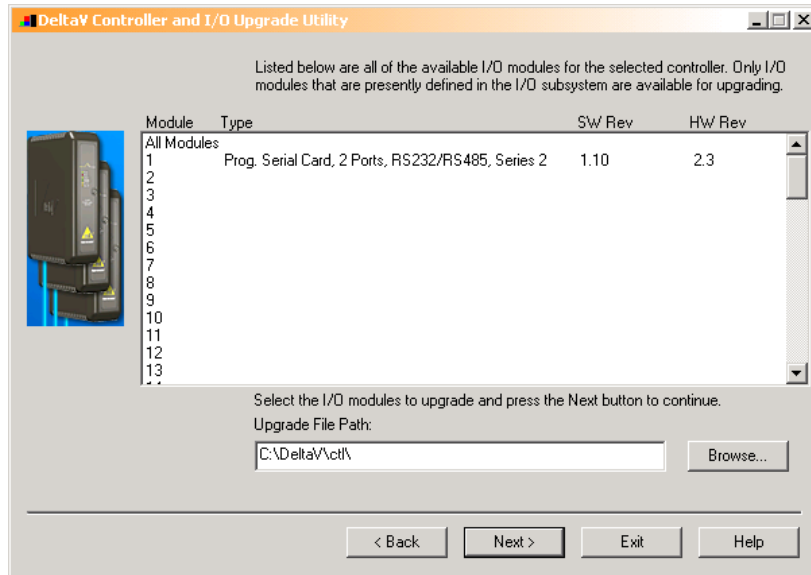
DeltaV Controller and I/O Upgrade Utility

Listed below are all of the available I/O modules for the selected controller. Only I/O modules that are presently defined in the I/O subsystem are available for upgrading.

| Module | Type | SW Rev | HW Rev |
|---|---|---|---|
| All Modules | | | |
| 1 | Prog. Serial Card, 2 Ports, RS232/RS485, Series 2 | 1.10 | 2.3 |
| 2 | | | |
| 3 | | | |
| 4 | | | |
| 5 | | | |
| 6 | | | |
| 7 | | | |
| 8 | | | |
| 9 | | | |
| 10 | | | |
| 11 | | | |
| 12 | | | |
| 13 | | | |

Select the I/O modules to upgrade and press the Next button to continue.

Upgrade File Path:

C:\DeltaV\ctl\

Browse...

< Back

Next >

Exit

Help